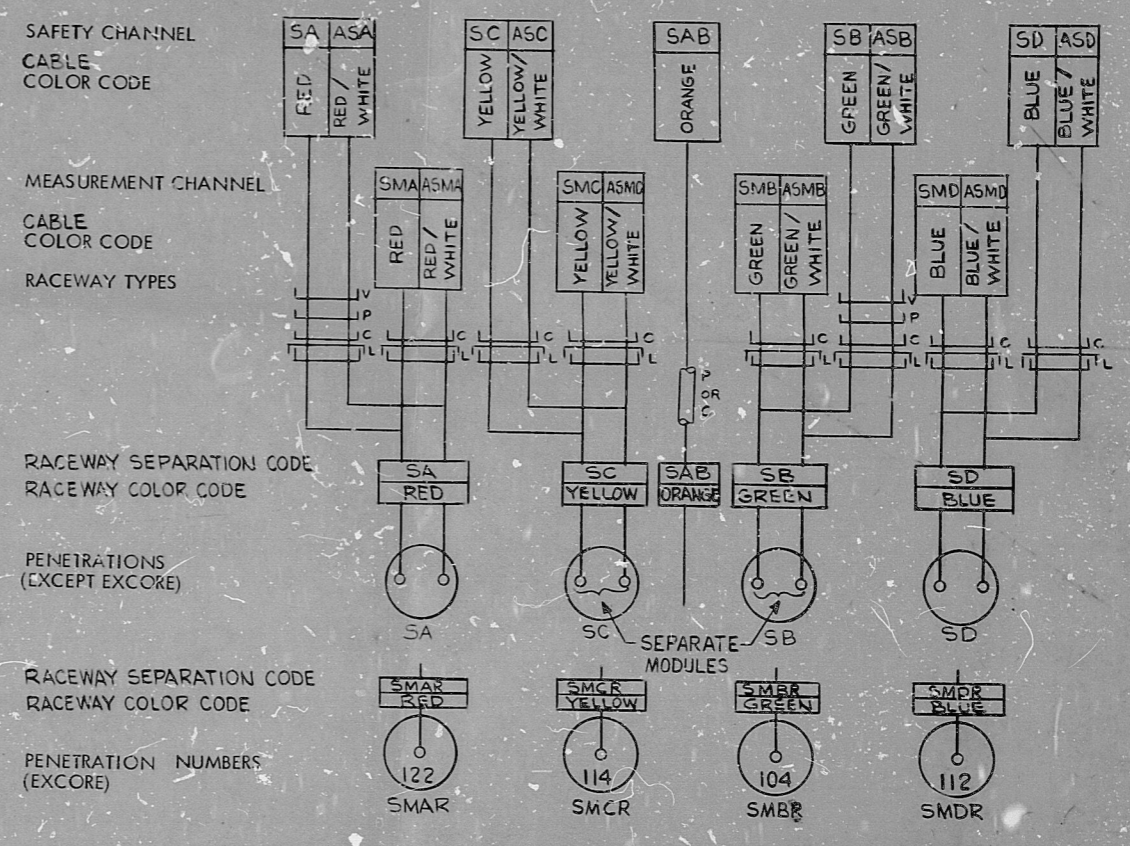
SAFETY CHANNEL
CABLE COLOR CODE

| SA | ASA |
|---|---|
| RED | RED / WHITE |

| SC | ASC |
|---|---|
| YELLOW | YELLOW/ WHITE |

| SAB |
|---|
| ORANGE |

| SB | ASB |
|---|---|
| GREEN | GREEN/ WHITE |

| SD | ASD |
|---|---|
| BLUE | BLUE/ WHITE |

MEASUREMENT CHANNEL
CABLE COLOR CODE

| SMA | ASMA |
|---|---|
| RED | RED / WHITE |

| SMC | ASMC |
|---|---|
| YELLOW | YELLOW/ WHITE |

| SMB | ASMB |
|---|---|
| GREEN | GREEN/ WHITE |

| SMD | ASMD |
|---|---|
| BLUE | BLUE/ WHITE |

RACEWAY TYPES

V P C L C L C L C L P OR C C L C L C L V P C L C L C L

RACEWAY SEPARATION CODE
RACEWAY COLOR CODE

SA RED
SC YELLOW
SAB ORANGE
SB GREEN
SD BLUE

PENETRATIONS (EXCEPT EXCORE)

SA SC SEPARATE MODULES SB SD

RACEWAY SEPARATION CODE
RACEWAY COLOR CODE

SMAR RED
SMCR YELLOW
SMBR GREEN
SMDR BLUE

PENETRATION NUMBERS (EXCORE)

122 SMAR
114 SMCR
104 SMBR
112 SMDR